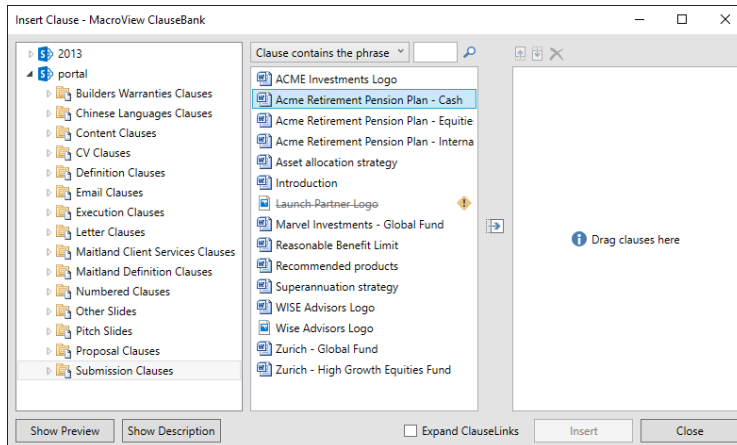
Insert Clause - MacroView ClauseBank

2013
portal
Builders Warranties Clauses
Chinese Languages Clauses
Content Clauses
CV Clauses
Definition Clauses
Email Clauses
Execution Clauses
Letter Clauses
Maitland Client Services Clauses
Maitland Definition Clauses
Numbered Clauses
Other Slides
Pitch Slides
Proposal Clauses
Submission Clauses

Clause contains the phrase

ACME Investments Logo
Acme Retirement Pension Plan - Cash
Acme Retirement Pension Plan - Equitie
Acme Retirement Pension Plan - Interna
Asset allocation strategy
Introduction
Launch Partner Logo
Marvel Investments - Global Fund
Reasonable Benefit Limit
Recommended products
Superannuation strategy
WISE Advisors Logo
Wise Advisors Logo
Zurich - Global Fund
Zurich - High Growth Equities Fund

Drag clauses here

Show Preview
Show Description
Expand ClauseLinks
Insert
Close